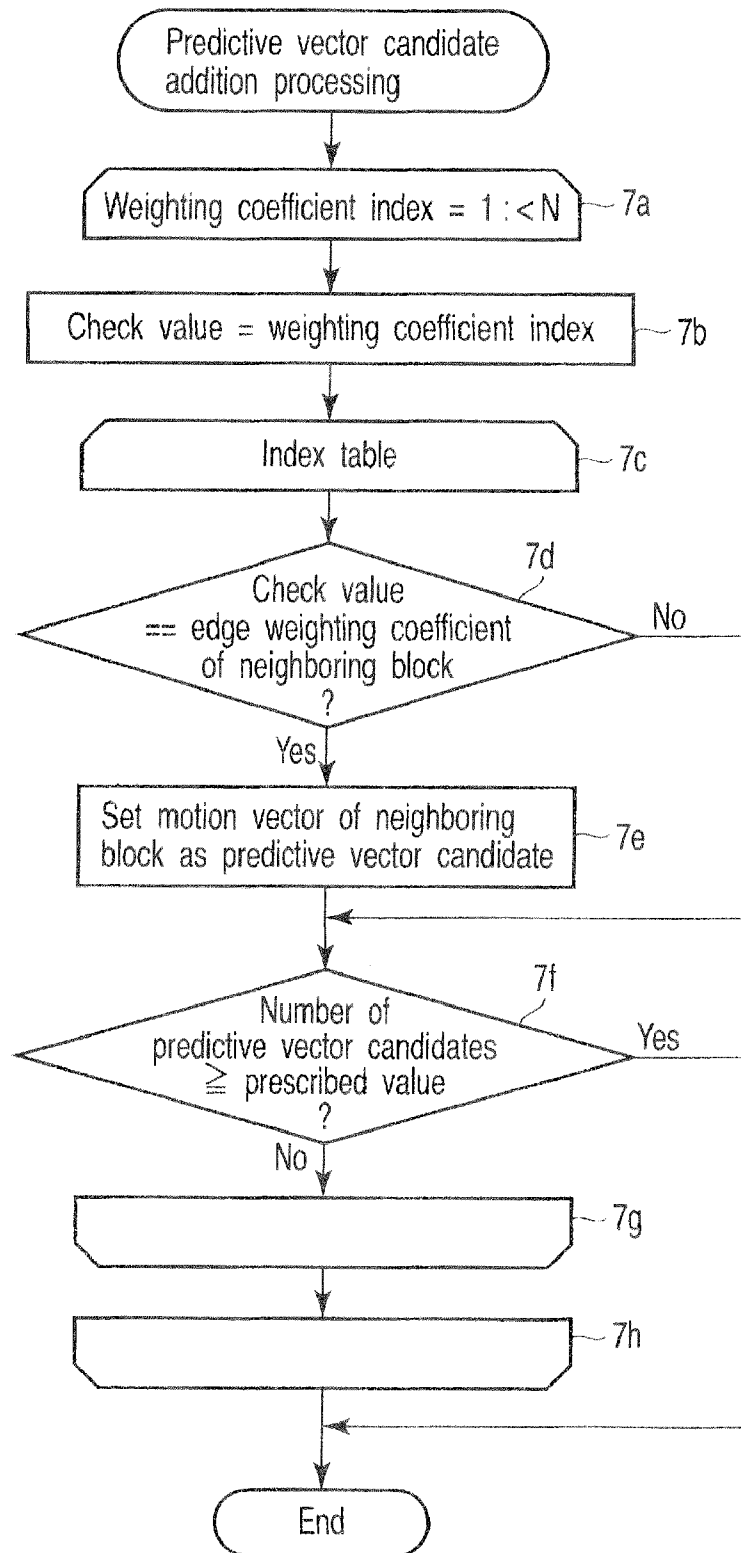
Predictive vector candidate addition processing

Weighting coefficient index = 1 : < N

7a

Check value = weighting coefficient index

7b

Index table

7c

7d

Check value == edge weighting coefficient of neighboring block ?

No

Yes

Set motion vector of neighboring block as predictive vector candidate

7e

7f

Number of predictive vector candidates $\geqq$ prescribed value ?

Yes

No

7g

7h

End